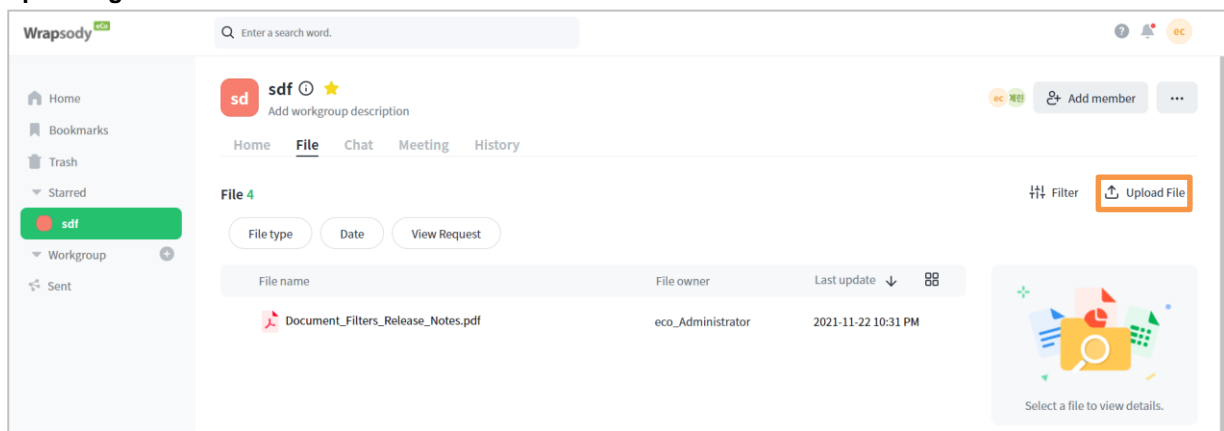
Wrapsody eCo

Enter a search word.

ec

Home
Bookmarks
Trash
Starred
sdf
Workgroup
Sent

sd

sdf

Add workgroup description

ec 계린

Add member

...

Home File Chat Meeting History

File 4

Filter

Upload File

File type Date View Request

| File name | File owner | Last update |
|---|---|---|
| Document_Filters_Release_Notes.pdf | eco_Administrator | 2021-11-22 10:31 PM |

Select a file to view details.